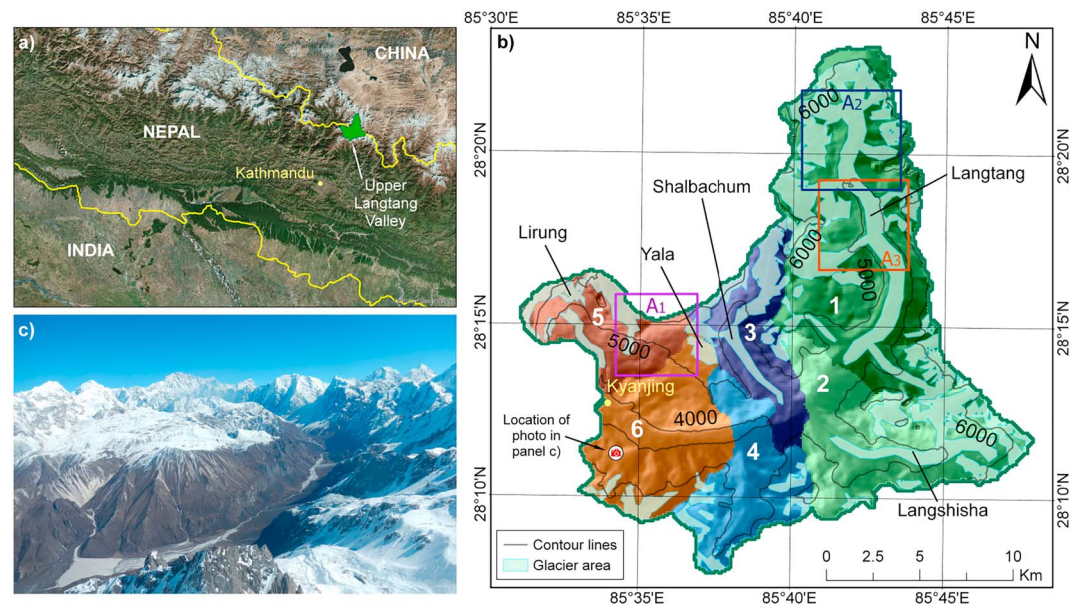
a)

CHINA

NEPAL

Kathmandu

Upper Langtang Valley

INDIA

c)

b)

85°30'E 85°35'E 85°40'E 85°45'E

N

28°20'N 28°15'N 28°10'N

28°20'N 28°15'N 28°10'N

6000

$A_2$

Langtang

Shalbachum

$A_3$

6000

5000

Lirung

Yala

$A_1$

5

3

1

5000

Kyanjing

2

4000

Location of photo in panel c)

6

4

6000

Langshisha

Contour lines

Glacier area

0 2.5 5 10 Km

85°35'E 85°40'E 85°45'E